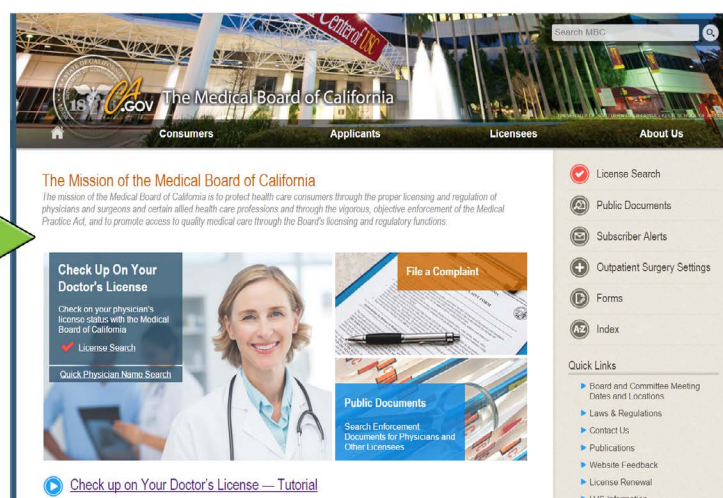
Search MBC

Center of USC

CA.GOV The Medical Board of California

Consumers
Applicants
Licensees
About Us

The Mission of the Medical Board of California

The mission of the Medical Board of California is to protect health care consumers through the proper licensing and regulation of physicians and surgeons and certain allied health care professions and through the vigorous, objective enforcement of the Medical Practice Act, and to promote access to quality medical care through the Board's licensing and regulatory functions.

Check Up On Your Doctor's License

Check on your physician's license status with the Medical Board of California

License Search

Quick Physician Name Search

File a Complaint

Public Documents

Search Enforcement Documents for Physicians and Other Licensees

Check up on Your Doctor's License — Tutorial

License Search
Public Documents
Subscriber Alerts
Outpatient Surgery Settings
Forms
Index

Quick Links

Board and Committee Meeting Dates and Locations
Laws & Regulations
Contact Us
Publications
Website Feedback
License Renewal
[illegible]